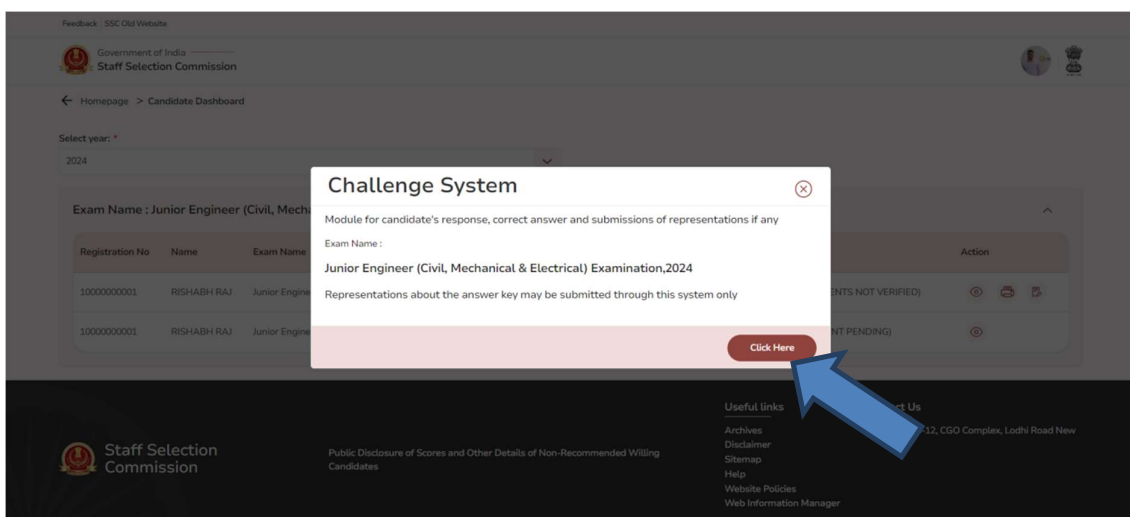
Feedback SSC Old Website

Government of India
Staff Selection Commission

← Homepage > Candidate Dashboard

Select year: *
2024

Exam Name : Junior Engineer (Civil, Mech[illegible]

| Registration No | Name | Exam Name | | Action |
|---|---|---|---|---|
| 10000000001 | RISHABH RAJ | Junior Engine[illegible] | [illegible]ENTS NOT VERIFIED) | |
| 10000000001 | RISHABH RAJ | Junior Engine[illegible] | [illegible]NT PENDING) | |

Challenge System

Module for candidate's response, correct answer and submissions of representations if any

Exam Name :

Junior Engineer (Civil, Mechanical & Electrical) Examination,2024

Representations about the answer key may be submitted through this system only

Click Here

Staff Selection Commission

Public Disclosure of Scores and Other Details of Non-Recommended Willing Candidates

Useful links
Archives
Disclaimer
Sitemap
Help
Website Policies
Web Information Manager

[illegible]ct Us
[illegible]12, CGO Complex, Lodhi Road New